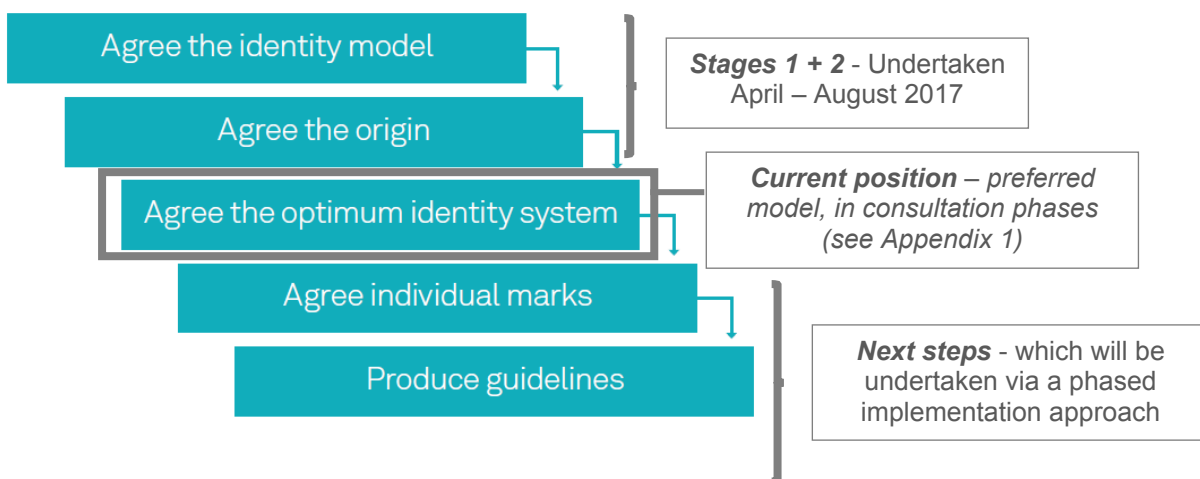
Agree the identity model

Agree the origin

Agree the optimum identity system

Agree individual marks

Produce guidelines

**Stages 1 + 2** - Undertaken April – August 2017

**Current position** – preferred model, in consultation phases (see Appendix 1)

**Next steps** - which will be undertaken via a phased implementation approach